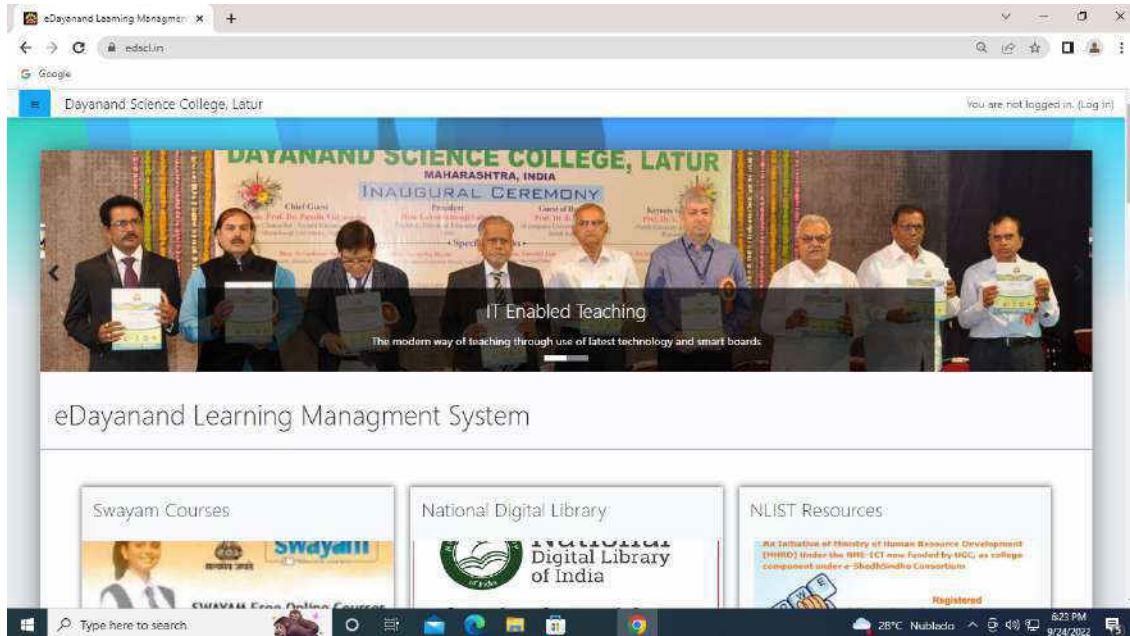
eDayanand Learning Managem ×
+
edscl.in
Google
Dayanand Science College, Latur
You are not logged in. (Log in)

DAYANAND SCIENCE COLLEGE, LATUR
MAHARASHTRA, INDIA
INAUGURAL CEREMONY
Chief Guest
President
Guest of Honour
Keynote Speaker
Special Guests

IT Enabled Teaching
The modern way of teaching through use of latest technology and smart boards

eDayanand Learning Managment System

Swayam Courses
Swayam
SWAYAM Free Online Courses

National Digital Library
National Digital Library of India

NLIST Resources
An Initiative of Ministry of Human Resource Development (MHRD) Under the NME-ICT now funded by UGC, as college component under e-ShodhSindhu Consortium
Registered

Type here to search
28°C Nublado
6:23 PM
9/24/2022